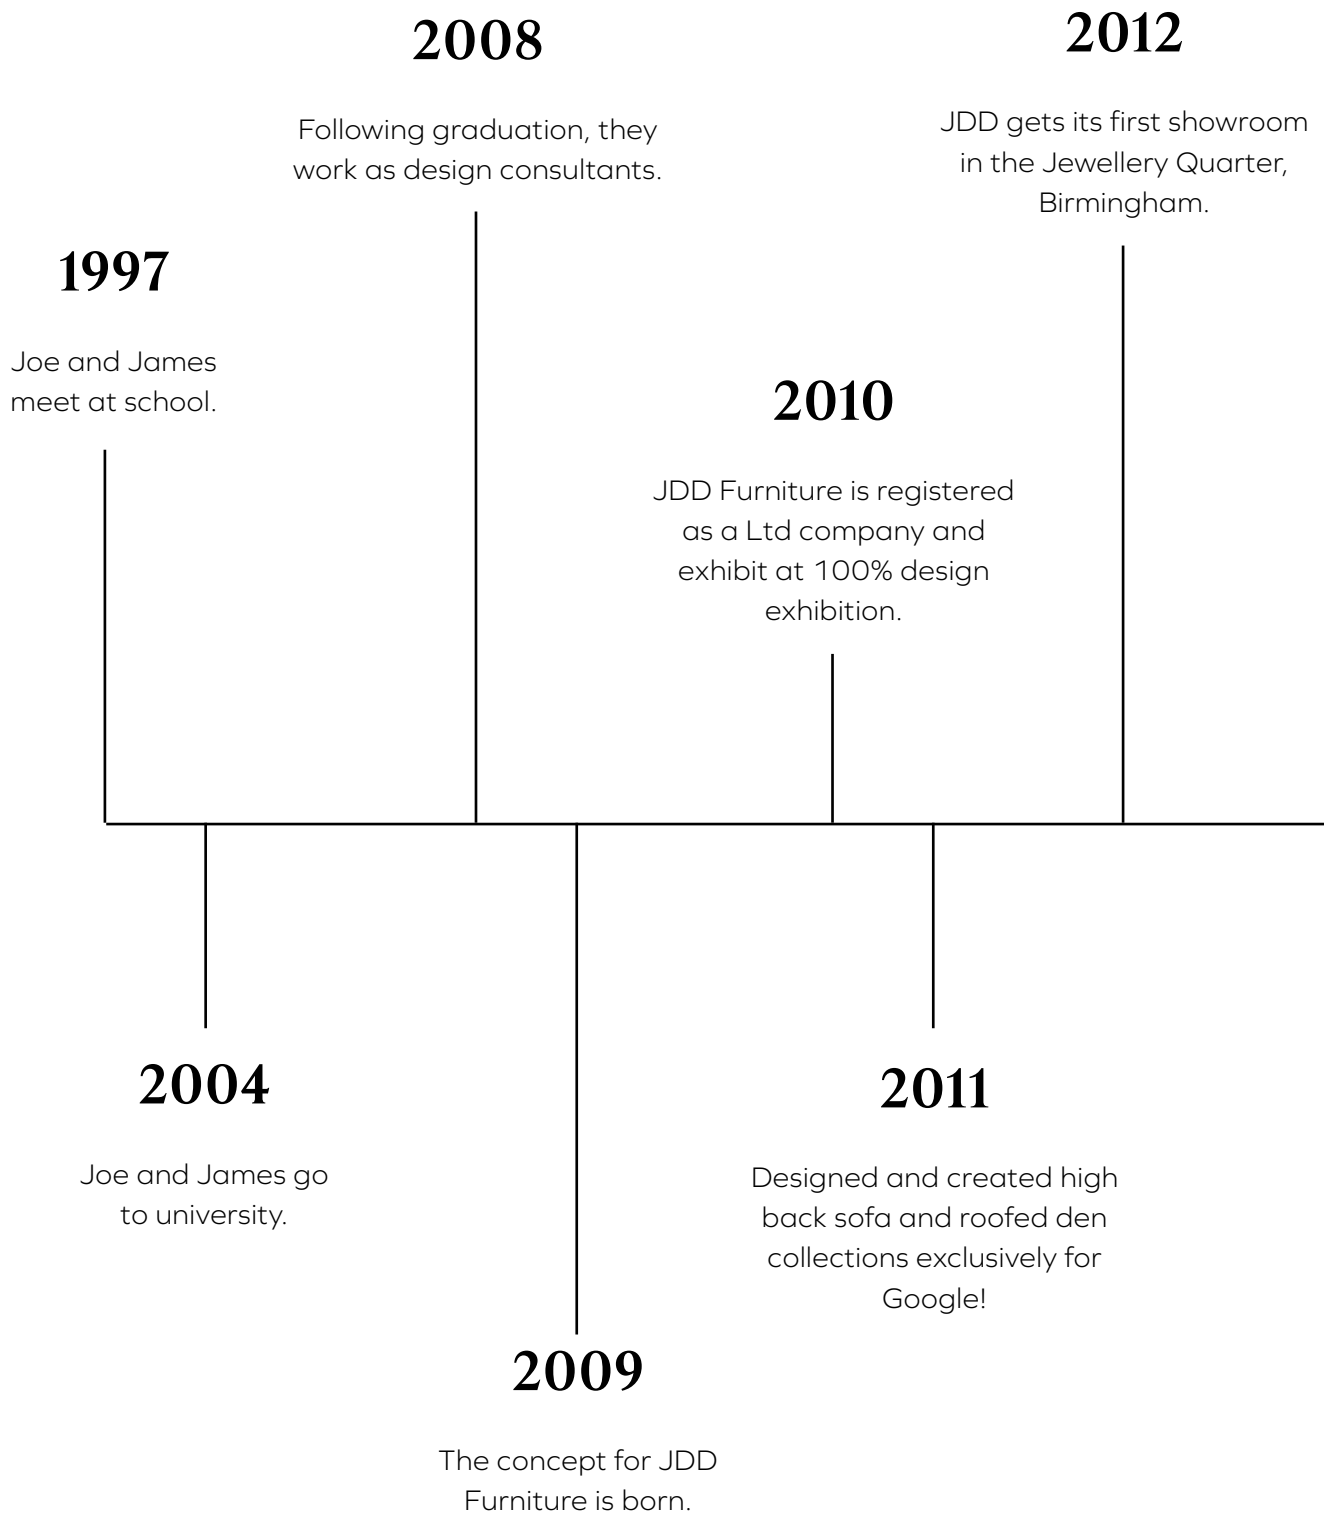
2008

Following graduation, they work as design consultants.

2012

JDD gets its first showroom in the Jewellery Quarter, Birmingham.

1997

Joe and James meet at school.

2010

JDD Furniture is registered as a Ltd company and exhibit at 100% design exhibition.

2004

Joe and James go to university.

2011

Designed and created high back sofa and roofed den collections exclusively for Google!

2009

The concept for JDD Furniture is born.